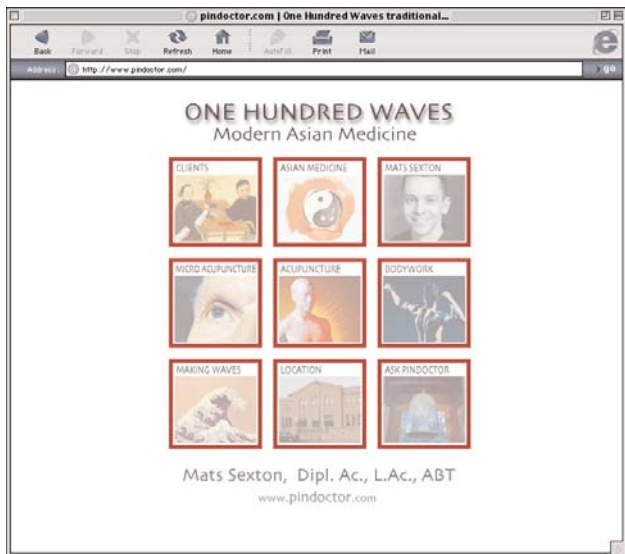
pindoctor.com | One Hundred Waves traditional...

Back Forward Stop Refresh Home AutoFill Print Mail

Address http://www.pindoctor.com/ go

ONE HUNDRED WAVES
Modern Asian Medicine

CLIENTS
ASIAN MEDICINE
MATS SEXTON
MICRO ACUPUNCTURE
ACUPUNCTURE
BODYWORK
MAKING WAVES
LOCATION
ASK PINDOCTOR

Mats Sexton, Dipl. Ac., L.Ac., ABT
www.pindoctor.com